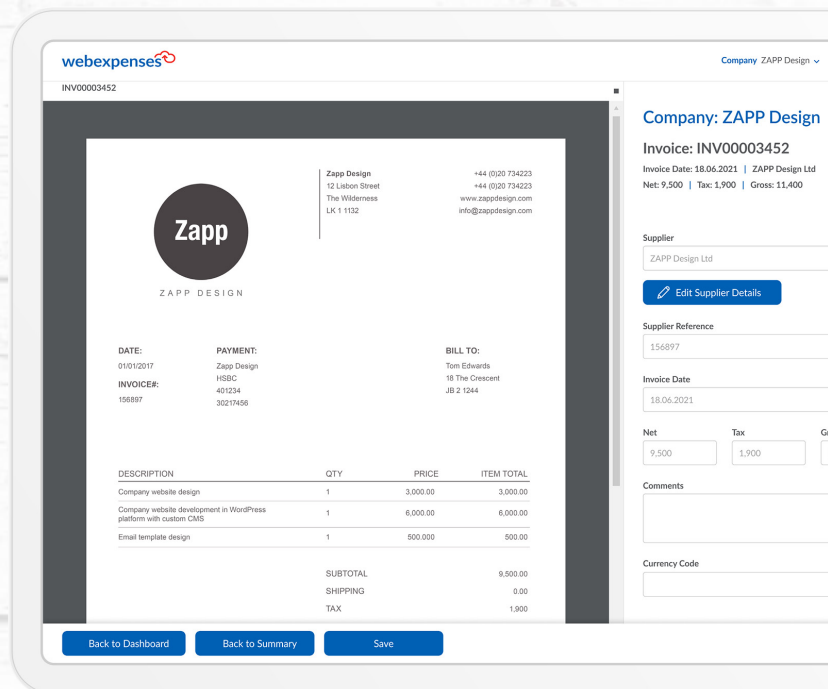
webexpenses

Company ZAPP Design

INV00003452

Zapp

ZAPP DESIGN

Zapp Design
12 Lisbon Street
The Wilderness
LK 1 1132

+44 (0)20 734223
+44 (0)20 734223
www.zappdesign.com
info@zappdesign.com

DATE:
01/01/2017

INVOICE#:
156897

PAYMENT:
Zapp Design
HSBC
401234
30217456

BILL TO:
Tom Edwards
18 The Crescent
JB 2 1244

| DESCRIPTION | QTY | PRICE | ITEM TOTAL |
|---|---|---|---|
| Company website design | 1 | 3,000.00 | 3,000.00 |
| Company website development in WordPress platform with custom CMS | 1 | 6,000.00 | 6,000.00 |
| Email template design | 1 | 500.000 | 500.00 |

SUBTOTAL 9,500.00
SHIPPING 0.00
TAX 1,900

Company: ZAPP Design

Invoice: INV00003452

Invoice Date: 18.06.2021 | ZAPP Design Ltd
Net: 9,500 | Tax: 1,900 | Gross: 11,400

Supplier
ZAPP Design Ltd

Edit Supplier Details

Supplier Reference
156897

Invoice Date
18.06.2021

Net
9,500

Tax
1,900

G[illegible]

Comments

Currency Code

Back to Dashboard

Back to Summary

Save